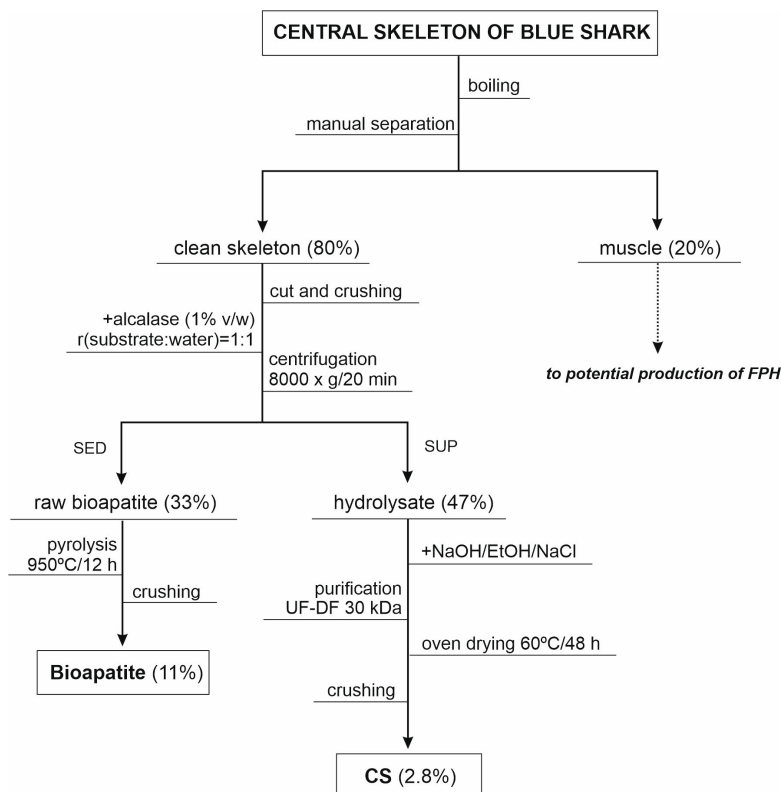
CENTRAL SKELETON OF BLUE SHARK

boiling

manual separation

clean skeleton (80%)

muscle (20%)

cut and crushing

+alcalase (1% v/w)
r(substrate:water)=1:1

centrifugation
8000 x g/20 min

to potential production of FPH

SED

SUP

raw bioapatite (33%)

hydrolysate (47%)

pyrolysis
950ºC/12 h

crushing

+NaOH/EtOH/NaCl

purification
UF-DF 30 kDa

Bioapatite (11%)

oven drying 60ºC/48 h

crushing

CS (2.8%)